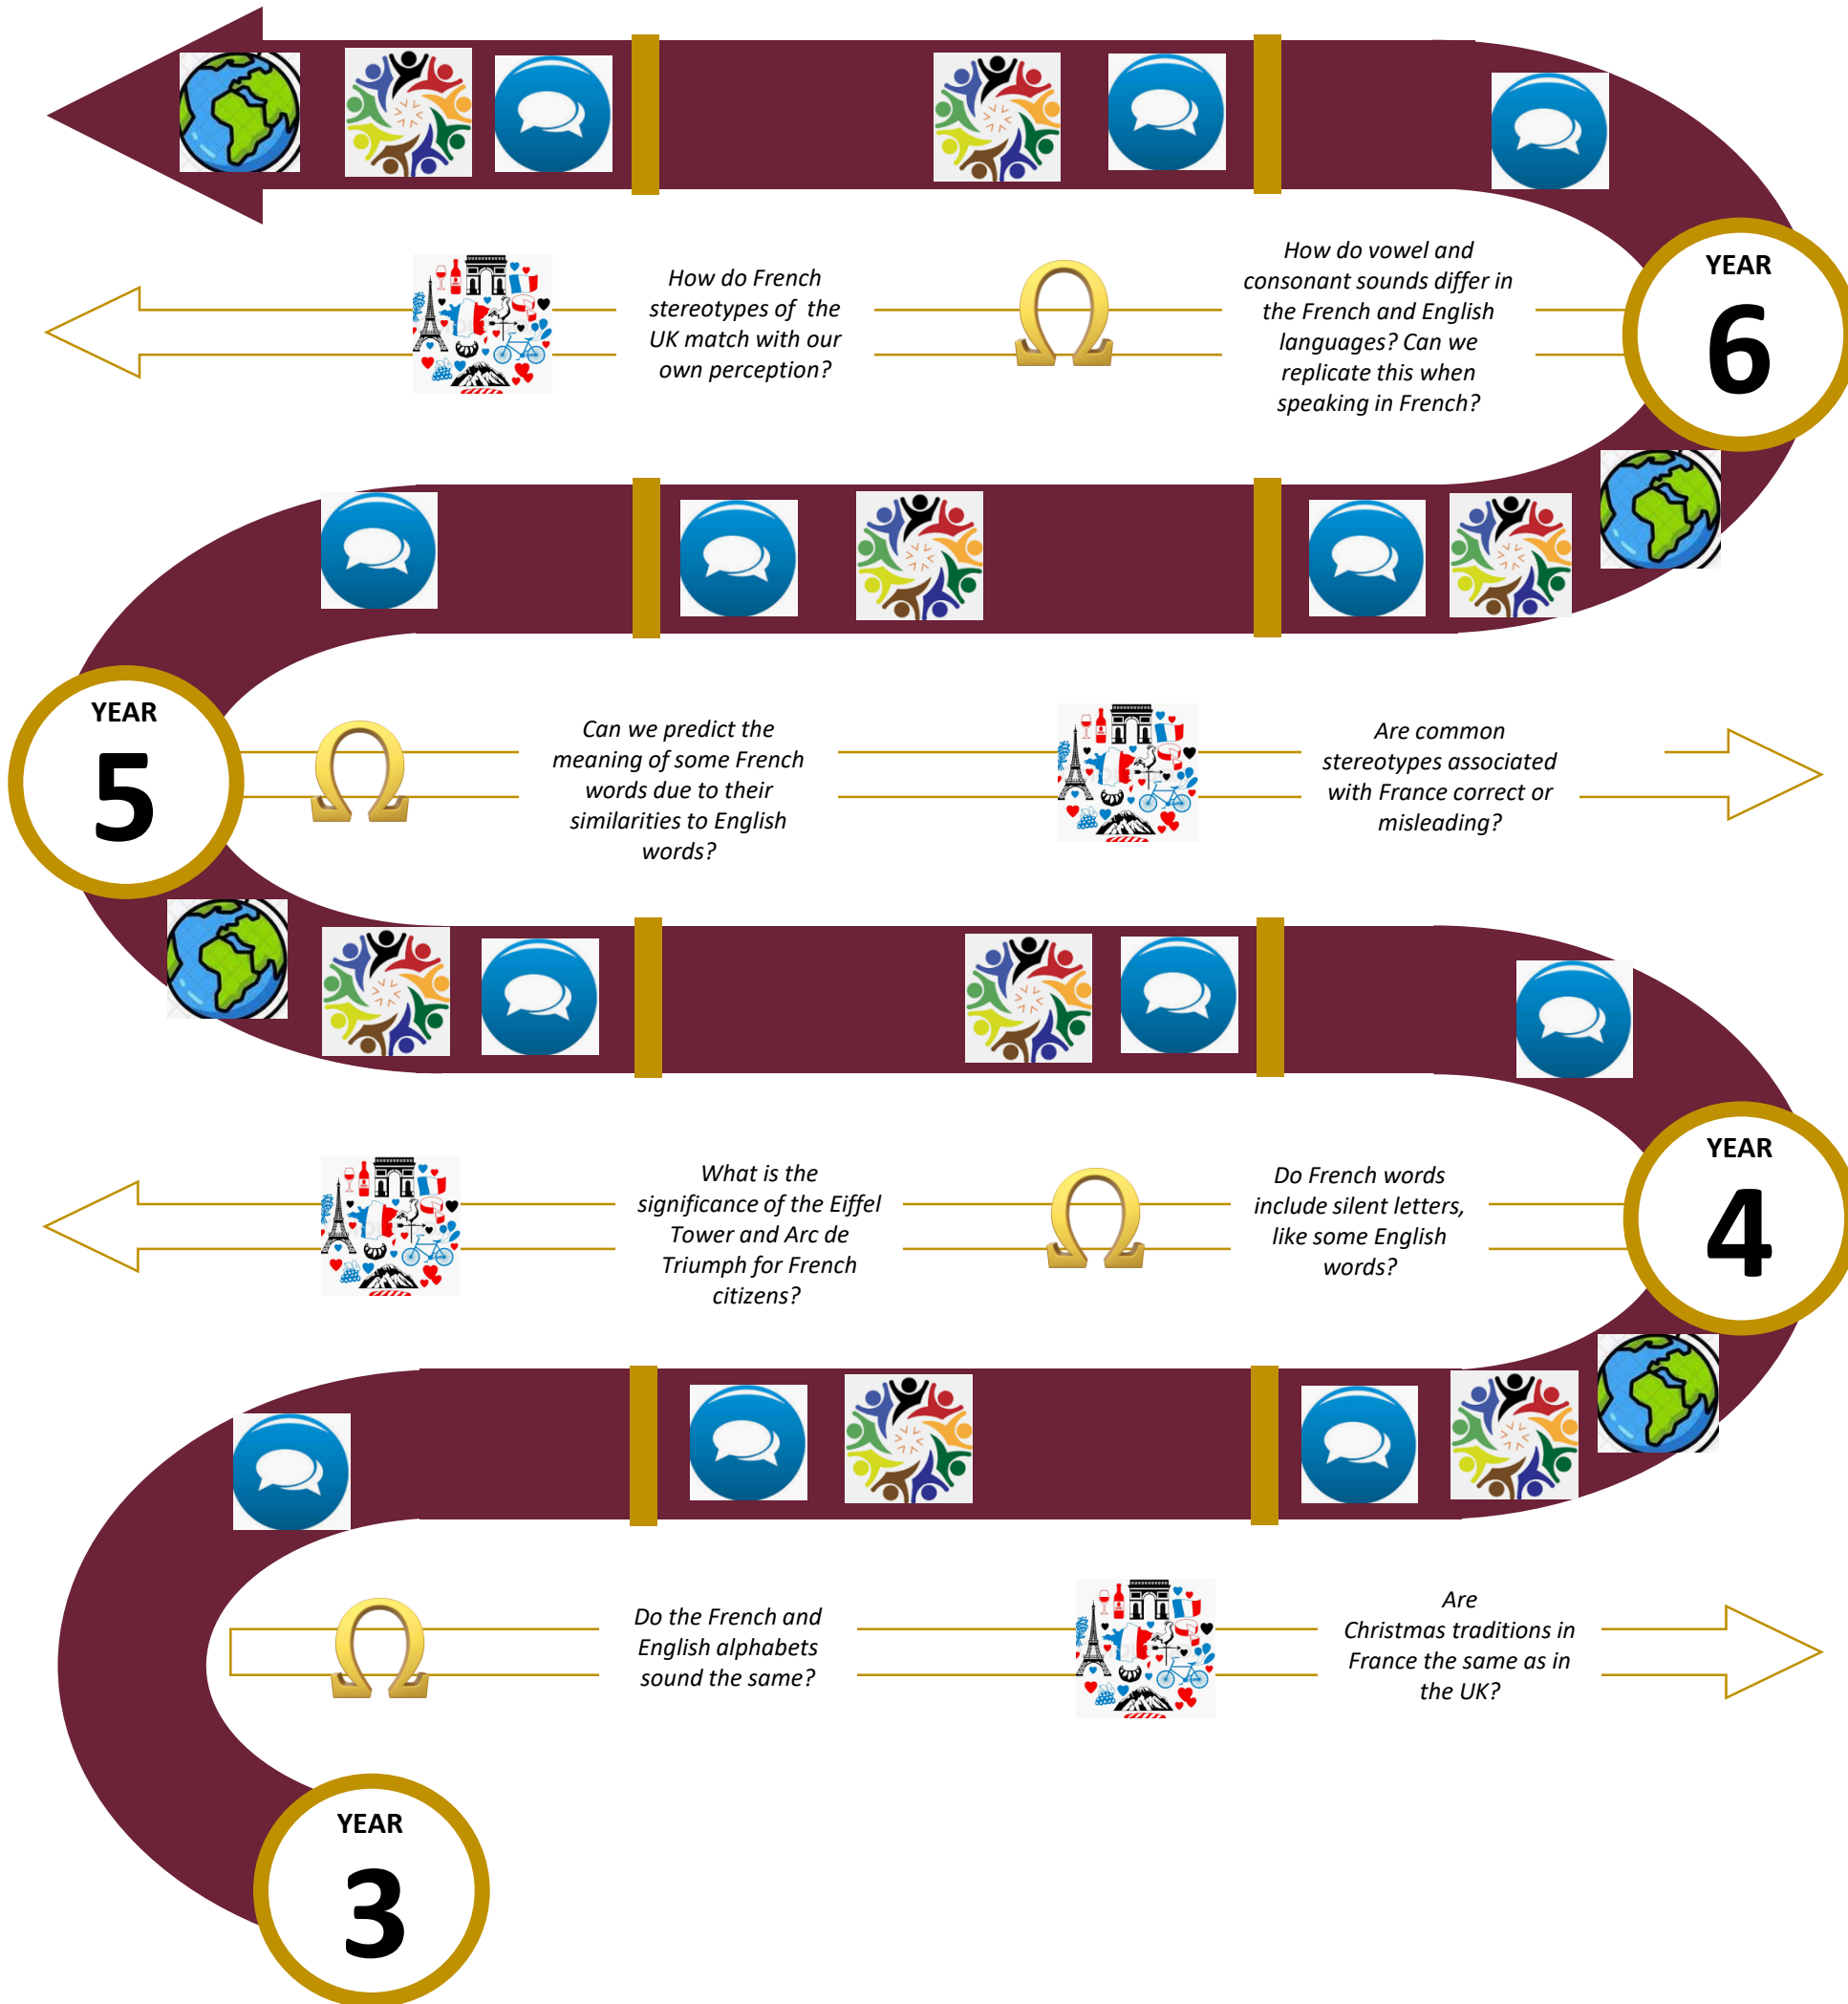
YEAR 6

How do French stereotypes of the UK match with our own perception?

How do vowel and consonant sounds differ in the French and English languages? Can we replicate this when speaking in French?

YEAR 5

Can we predict the meaning of some French words due to their similarities to English words?

Are common stereotypes associated with France correct or misleading?

YEAR 4

What is the significance of the Eiffel Tower and Arc de Triumph for French citizens?

Do French words include silent letters, like some English words?

YEAR 3

Do the French and English alphabets sound the same?

Are Christmas traditions in France the same as in the UK?